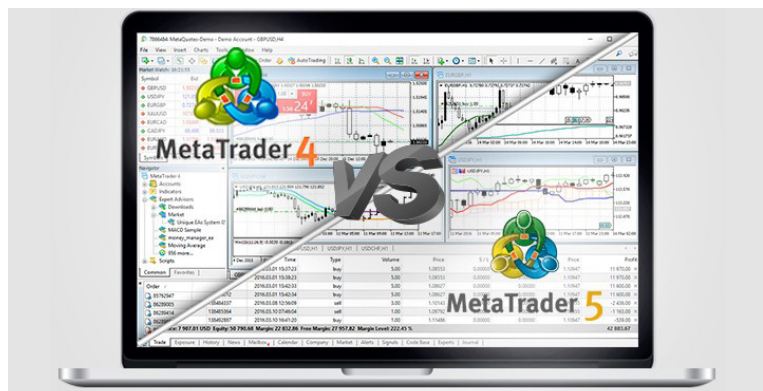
7886484: MetaQuotes-Demo - Demo Account - GBPUSD,H4

File View Insert Charts Tools Window Help

AutoTrading

Market Watch

Symbol Bid

GBPUSD
USDJPY
EURGBP
XAUUSD
EURCAD
CADJPY
EURUSD

MetaTrader 4

VS

MetaTrader 5

Navigator

MetaTrader 4
Accounts
Indicators
Expert Advisors
Downloads
Market
Unique EA System
MACD Sample
money_manager_ea
Moving Average
956 more...
Scripts

Common Favorites

Order Time Type Volume Price Price Profit

85762567 2016.03.01 15:07:23 buy 5.00 1.08553 1.10647 11 970.00
86298005 2016.03.01 15:38:23 buy 5.00 1.08553 1.10647 11 970.00
2016.03.01 15:42:33 buy 5.00 1.08827 1.10647 11 600.00
2016.03.01 15:42:34 buy 5.00 1.08827 1.10647 11 600.00
2016.03.08 12:56:09 sell 5.00 1.10143 1.10647 -2 520.00
2016.03.10 07:46:04 sell 1.00 1.09792 1.10647 -1 160.00
2016.03.10 16:41:20 buy 5.00 1.11466 1.10647 -4 095.00

Balance: 7 907.81 USD Equity: 50 790.68 Margin: 22 832.86 Free Margin: 27 957.82 Margin Level: 222.45 % 42 883.87

Trade Exposure History News Mailbox Calendar Company Market Alerts Signals Code Base Experts Journal

EURGBP,H1 USDJPY,H1 USDCHF,H4